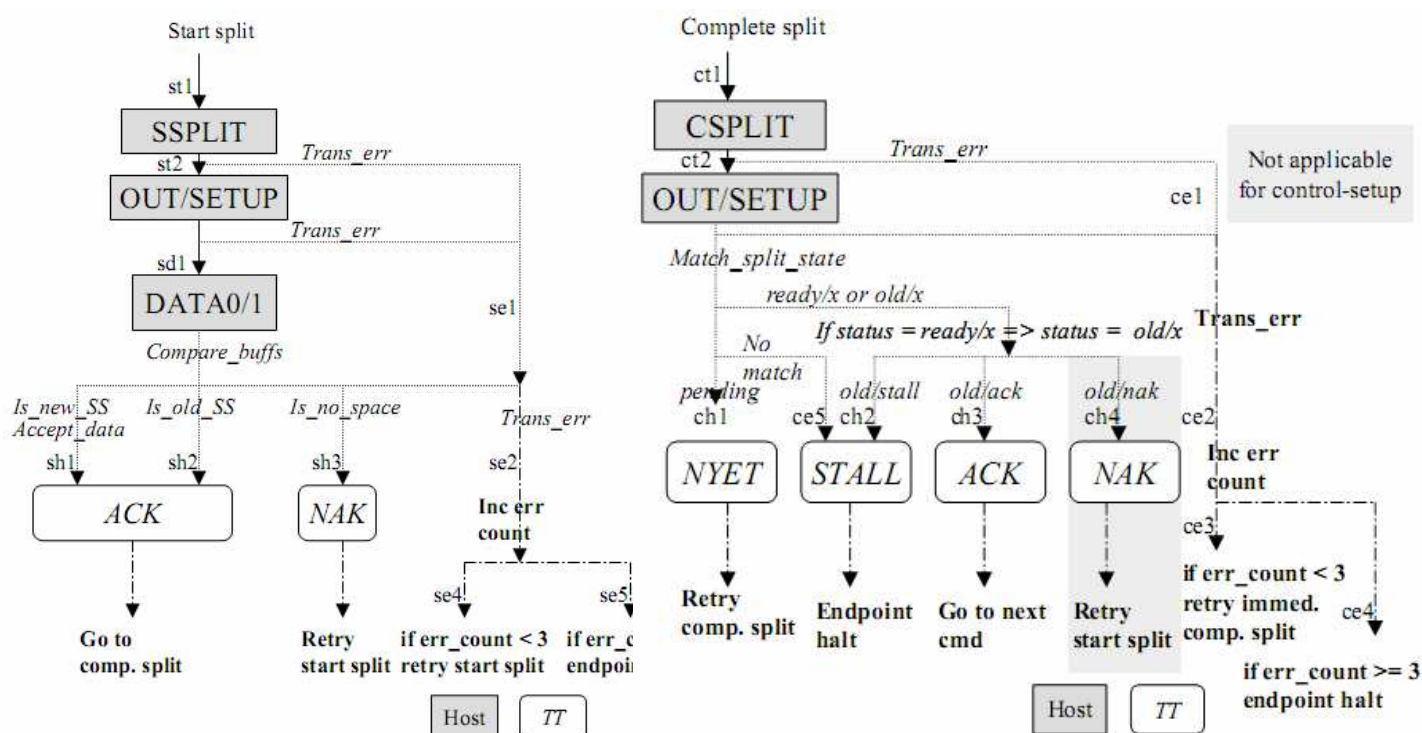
Start split

st1

SSPLIT

st2

Trans_err

OUT/SETUP

Trans_err

sd1

DATA0/1

se1

Compare_buffs

Is_new_SS
Accept_data

Is_old_SS

Is_no_space

Trans_err

sh1

sh2

sh3

se2

ACK

NAK

Inc err count

se4

se5

Go to comp. split

Retry start split

if err_count < 3 retry start split

if err_c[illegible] endpoi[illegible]

Host

TT

Complete split

ct1

CSPLIT

ct2

Trans_err

Not applicable for control-setup

OUT/SETUP

ce1

Match_split_state

ready/x or old/x

If status = ready/x => status = old/x

Trans_err

No match

pending

old/stall

old/ack

old/nak

ch1

ce5

ch2

ch3

ch4

ce2

NYET

STALL

ACK

NAK

Inc err count

ce3

Retry comp. split

Endpoint halt

Go to next cmd

Retry start split

if err_count < 3 retry immed. comp. split

ce4

if err_count >= 3 endpoint halt

Host

TT